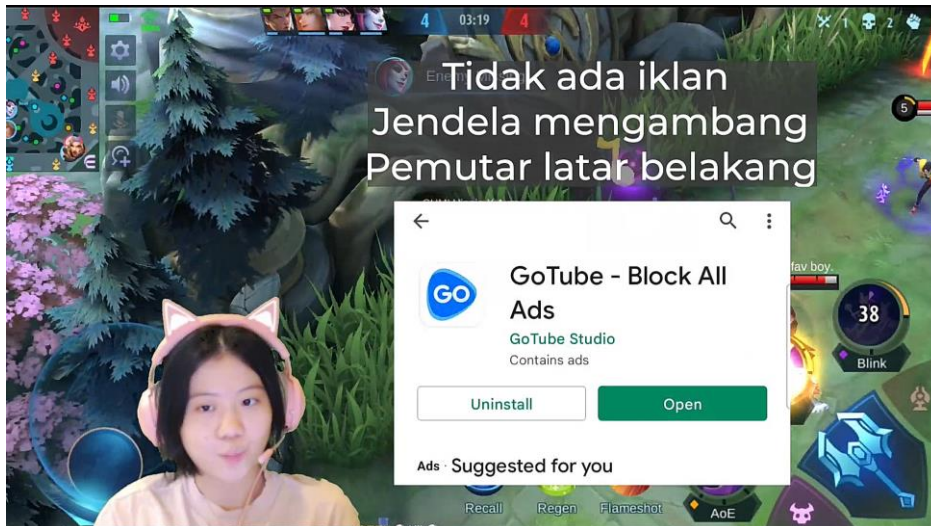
4 03:19 4

1 2

Enem

Tidak ada iklan
Jendela mengambang
Pemutar latar belakang

5

GO

GoTube - Block All Ads

GoTube Studio

Contains ads

Uninstall

Open

Ads Suggested for you

fav boy.

38

Blink

Recall

Regen

Flameshot

AoE